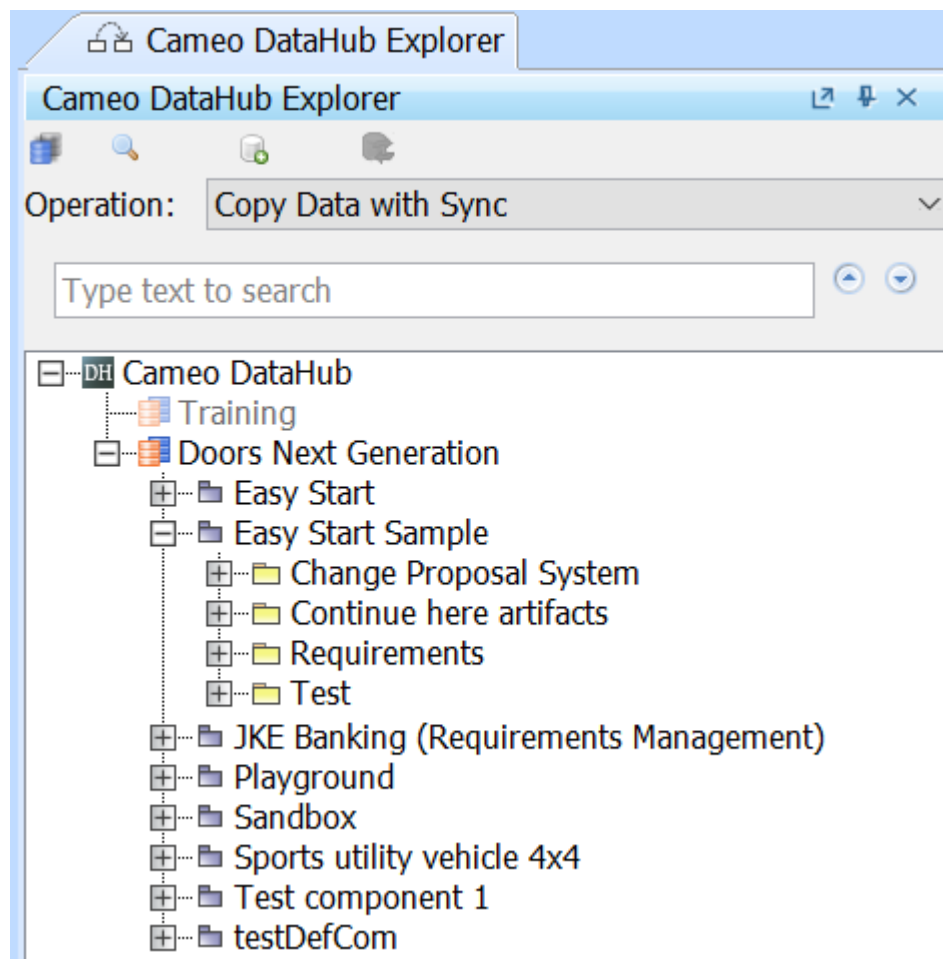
Cameo DataHub Explorer

Cameo DataHub Explorer

Operation: Copy Data with Sync

Type text to search

DH Cameo DataHub
Training
Doors Next Generation
Easy Start
Easy Start Sample
Change Proposal System
Continue here artifacts
Requirements
Test
JKE Banking (Requirements Management)
Playground
Sandbox
Sports utility vehicle 4x4
Test component 1
testDefCom